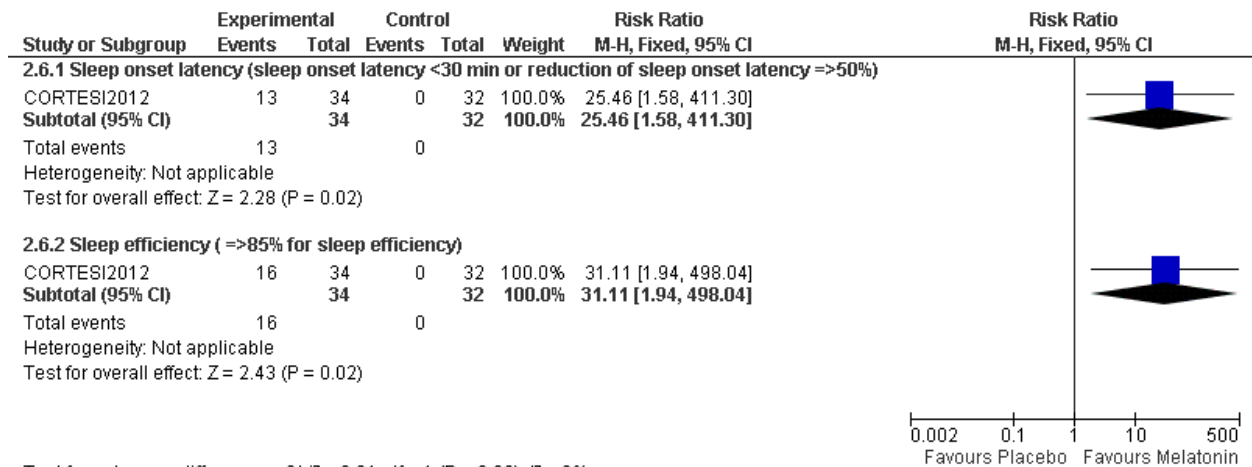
| Study or Subgroup | Experimental Events | Experimental Total | Control Events | Control Total | Weight | Risk Ratio M-H, Fixed, 95% CI |
|---|---|---|---|---|---|---|
| **2.6.1 Sleep onset latency (sleep onset latency <30 min or reduction of sleep onset latency =>50%)** | | | | | | |
| CORTESI2012 | 13 | 34 | 0 | 32 | 100.0% | 25.46 [1.58, 411.30] |
| **Subtotal (95% CI)** | | **34** | | **32** | **100.0%** | **25.46 [1.58, 411.30]** |
| Total events | 13 | | 0 | | | |
| Heterogeneity: Not applicable | | | | | | |
| Test for overall effect: Z = 2.28 (P = 0.02) | | | | | | |
| **2.6.2 Sleep efficiency ( =>85% for sleep efficiency)** | | | | | | |
| CORTESI2012 | 16 | 34 | 0 | 32 | 100.0% | 31.11 [1.94, 498.04] |
| **Subtotal (95% CI)** | | **34** | | **32** | **100.0%** | **31.11 [1.94, 498.04]** |
| Total events | 16 | | 0 | | | |
| Heterogeneity: Not applicable | | | | | | |
| Test for overall effect: Z = 2.43 (P = 0.02) | | | | | | |

Risk Ratio
M-H, Fixed, 95% CI

0.002 0.1 1 10 500
Favours Placebo Favours Melatonin

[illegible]